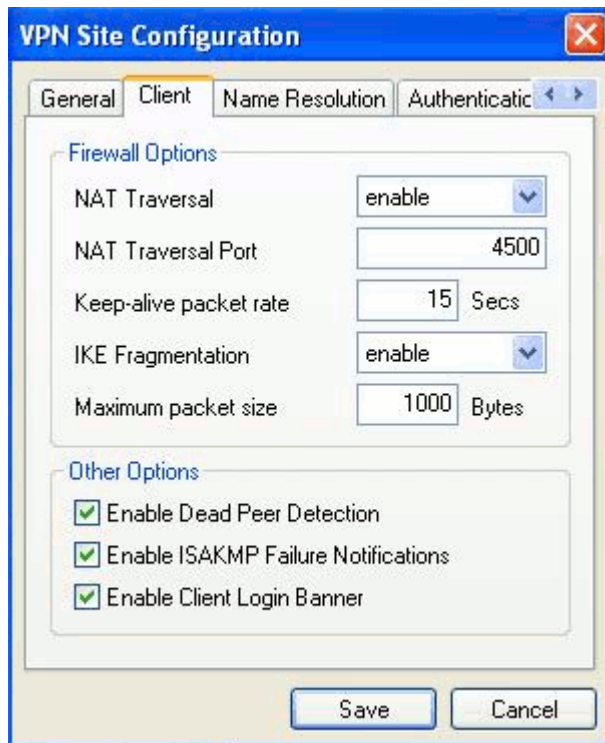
VPN Site Configuration

General | Client | Name Resolution | Authenticatic

Firewall Options

NAT Traversal enable

NAT Traversal Port 4500

Keep-alive packet rate 15 Secs

IKE Fragmentation enable

Maximum packet size 1000 Bytes

Other Options

Enable Dead Peer Detection

Enable ISAKMP Failure Notifications

Enable Client Login Banner

Save Cancel